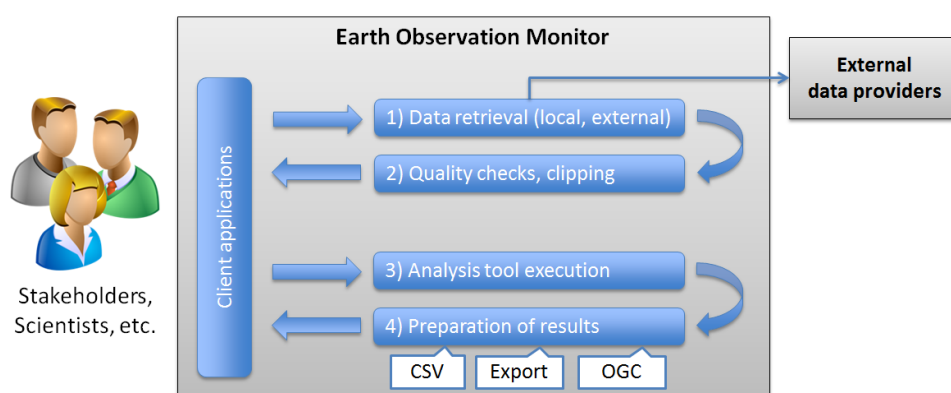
Stakeholders, Scientists, etc.

Earth Observation Monitor

Client applications

1) Data retrieval (local, external)

2) Quality checks, clipping

3) Analysis tool execution

4) Preparation of results

CSV

Export

OGC

External data providers